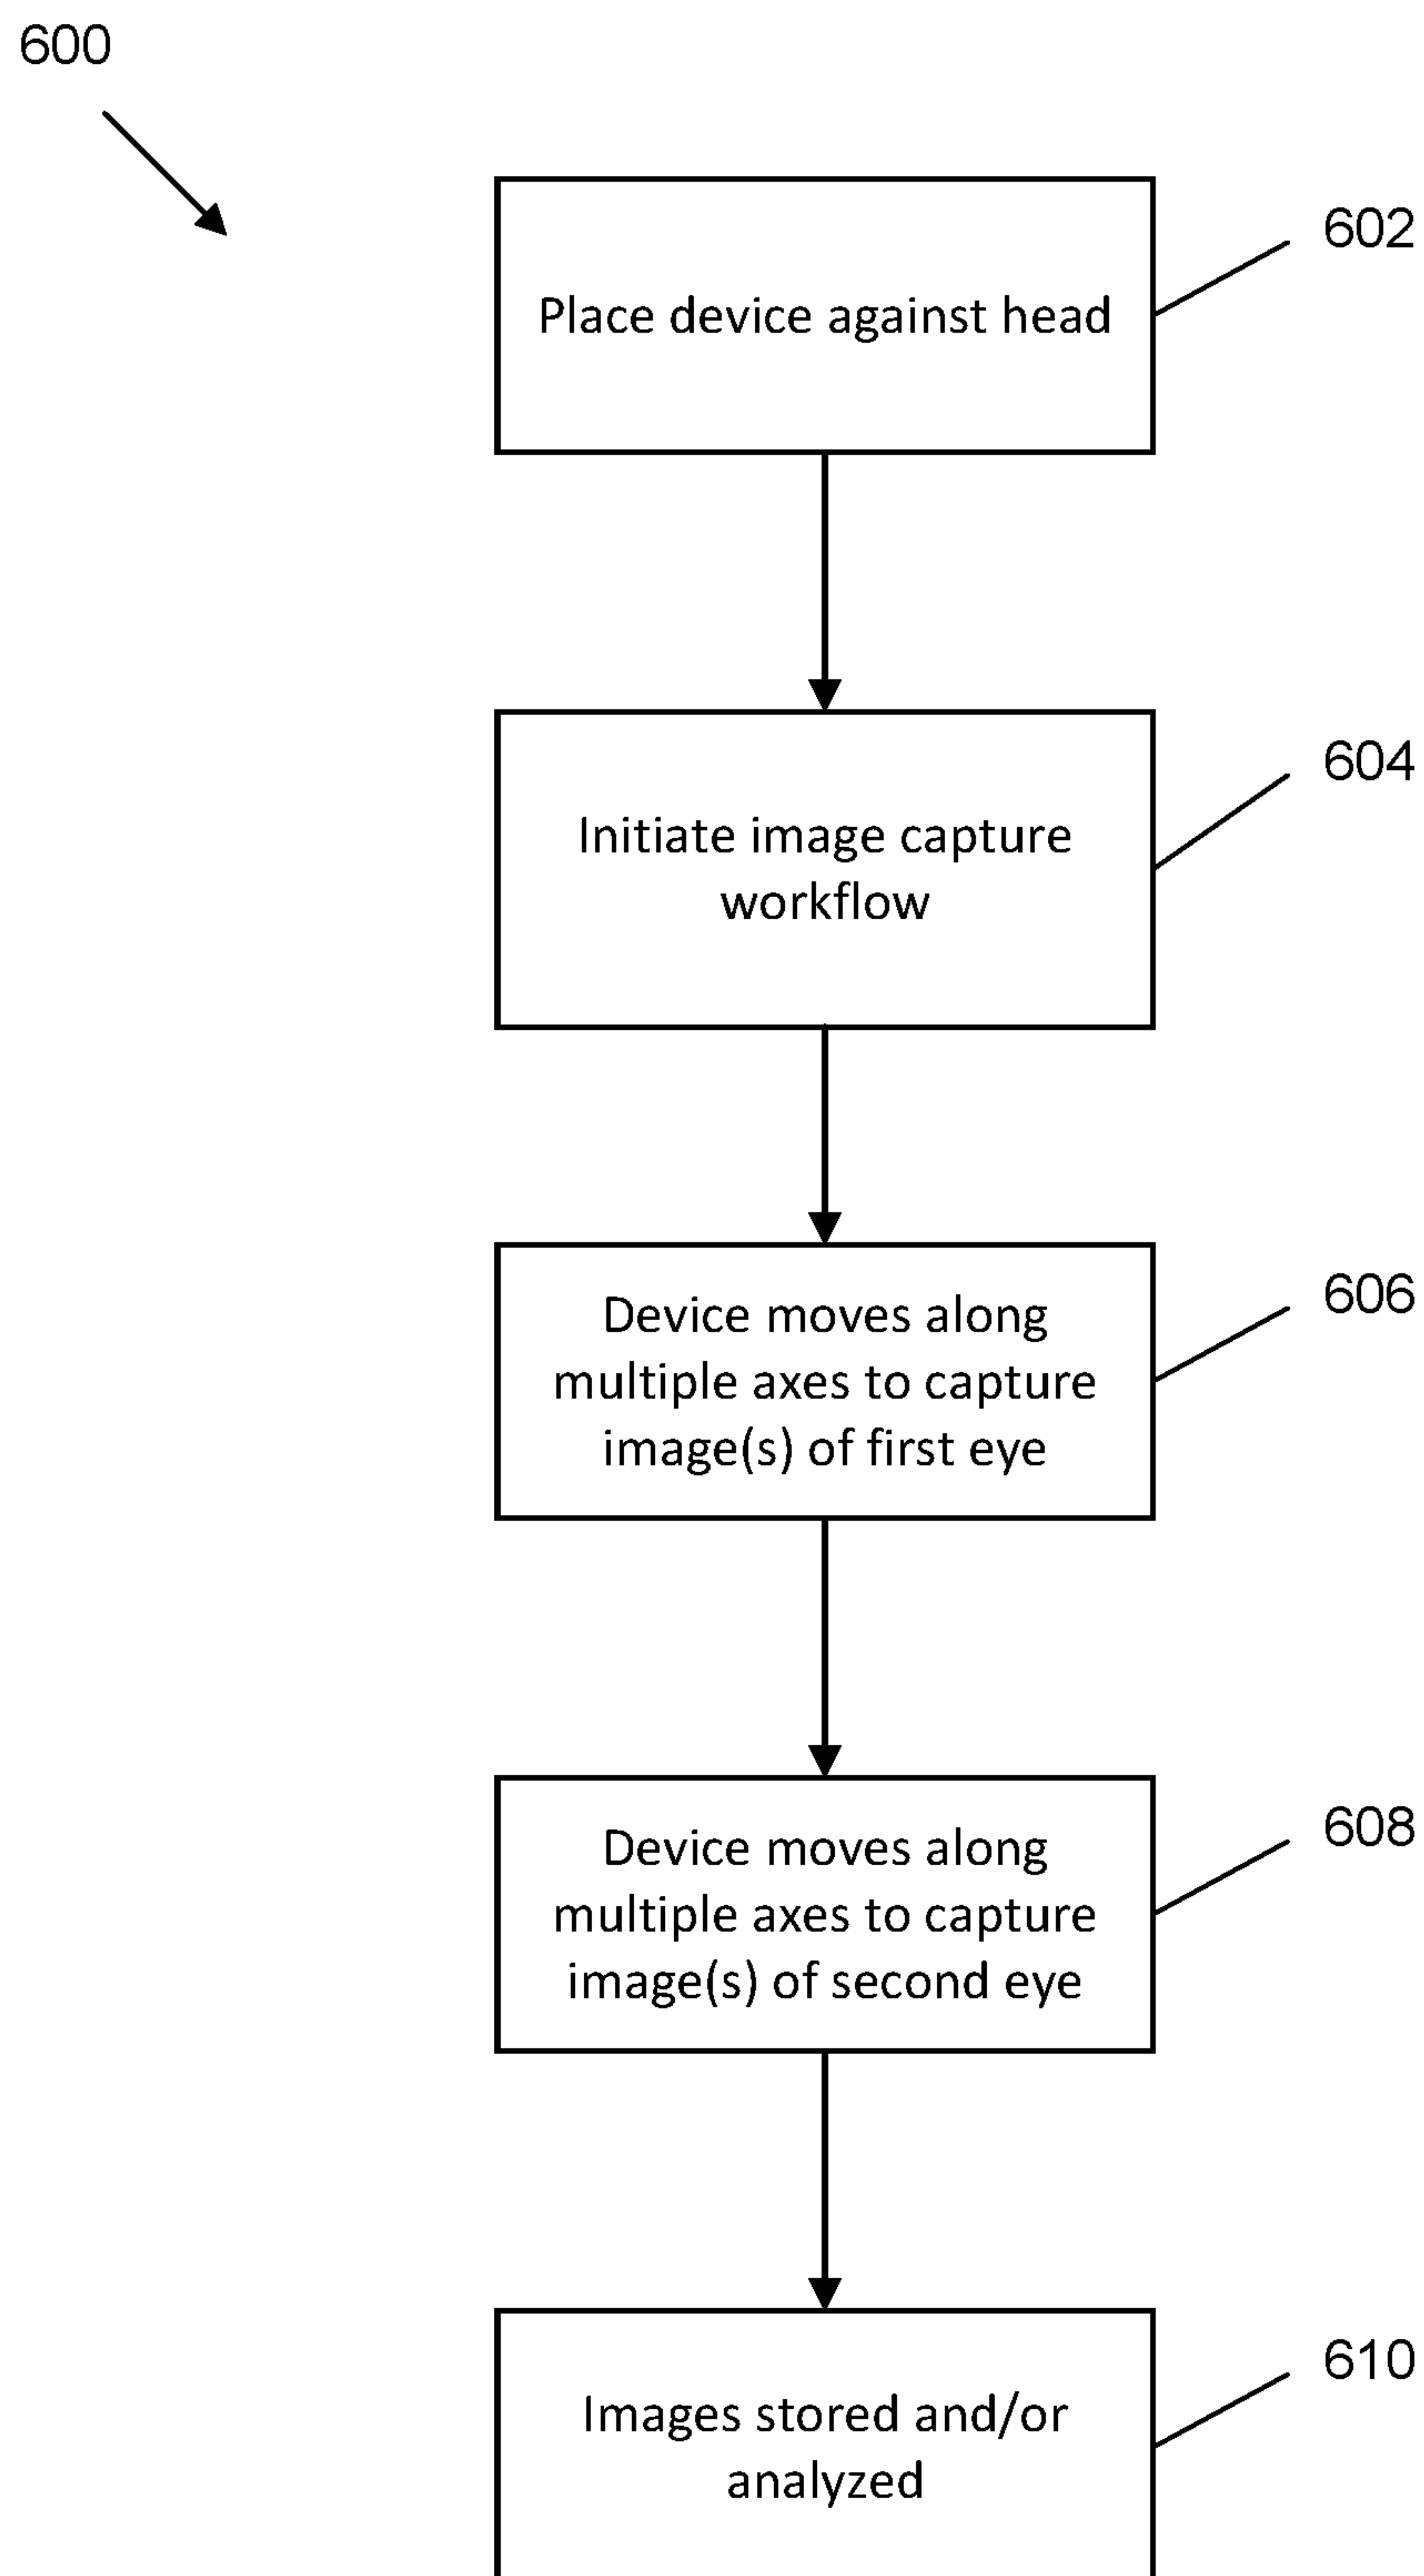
600

Place device against head

602

Initiate image capture workflow

604

Device moves along multiple axes to capture image(s) of first eye

606

Device moves along multiple axes to capture image(s) of second eye

608

Images stored and/or analyzed

610